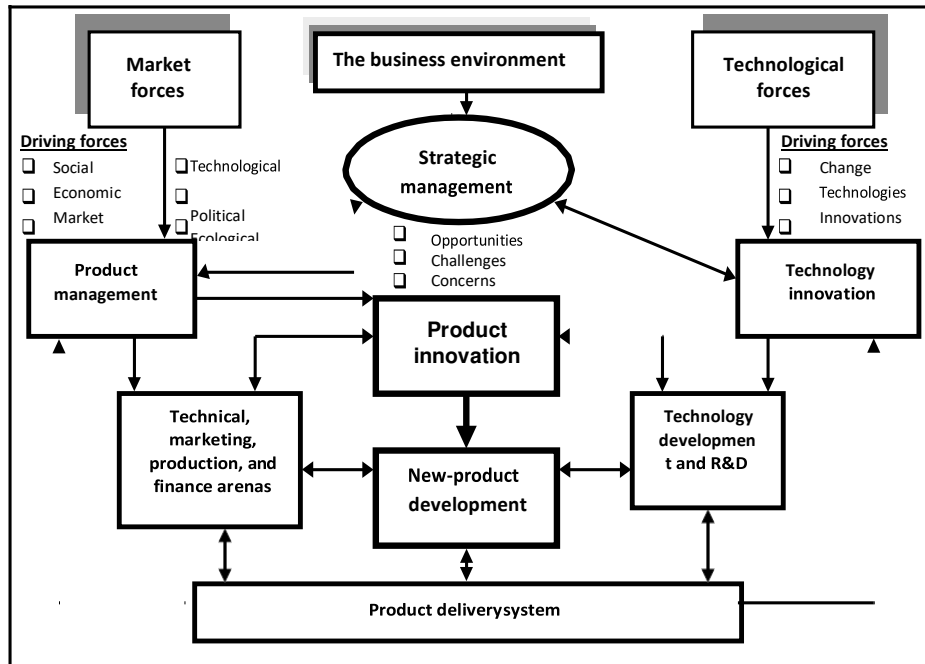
Market forces

The business environment

Technological forces

Driving forces
❑ Social
❑ Economic
❑ Market

❑Technological
❑
Political
Ecological

Strategic management

Driving forces
❑ Change
❑ Technologies
❑ Innovations

❑ Opportunities
❑ Challenges
❑ Concerns

Product management

Technology innovation

Product innovation

Technical, marketing, production, and finance arenas

New-product development

Technology development and R&D

Product deliverysystem